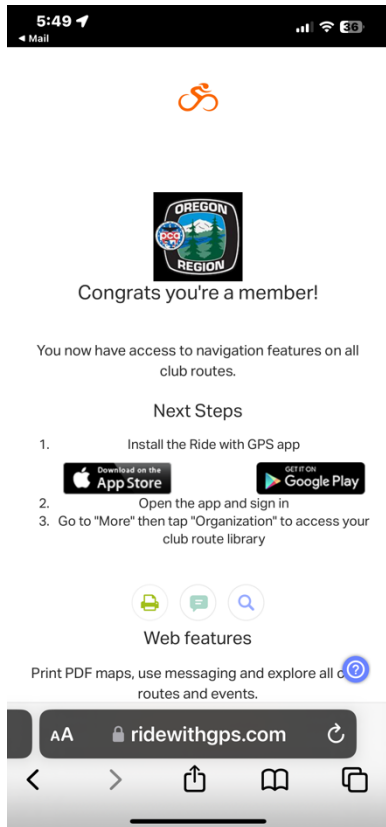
5:49
◂ Mail
36

OREGON
PCA
REGION

Congrats you're a member!

You now have access to navigation features on all club routes.

Next Steps

1. Install the Ride with GPS app

Download on the App Store

GET IT ON Google Play

2. Open the app and sign in
3. Go to "More" then tap "Organization" to access your club route library

Web features

Print PDF maps, use messaging and explore all c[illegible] routes and events.

AA ridewithgps.com